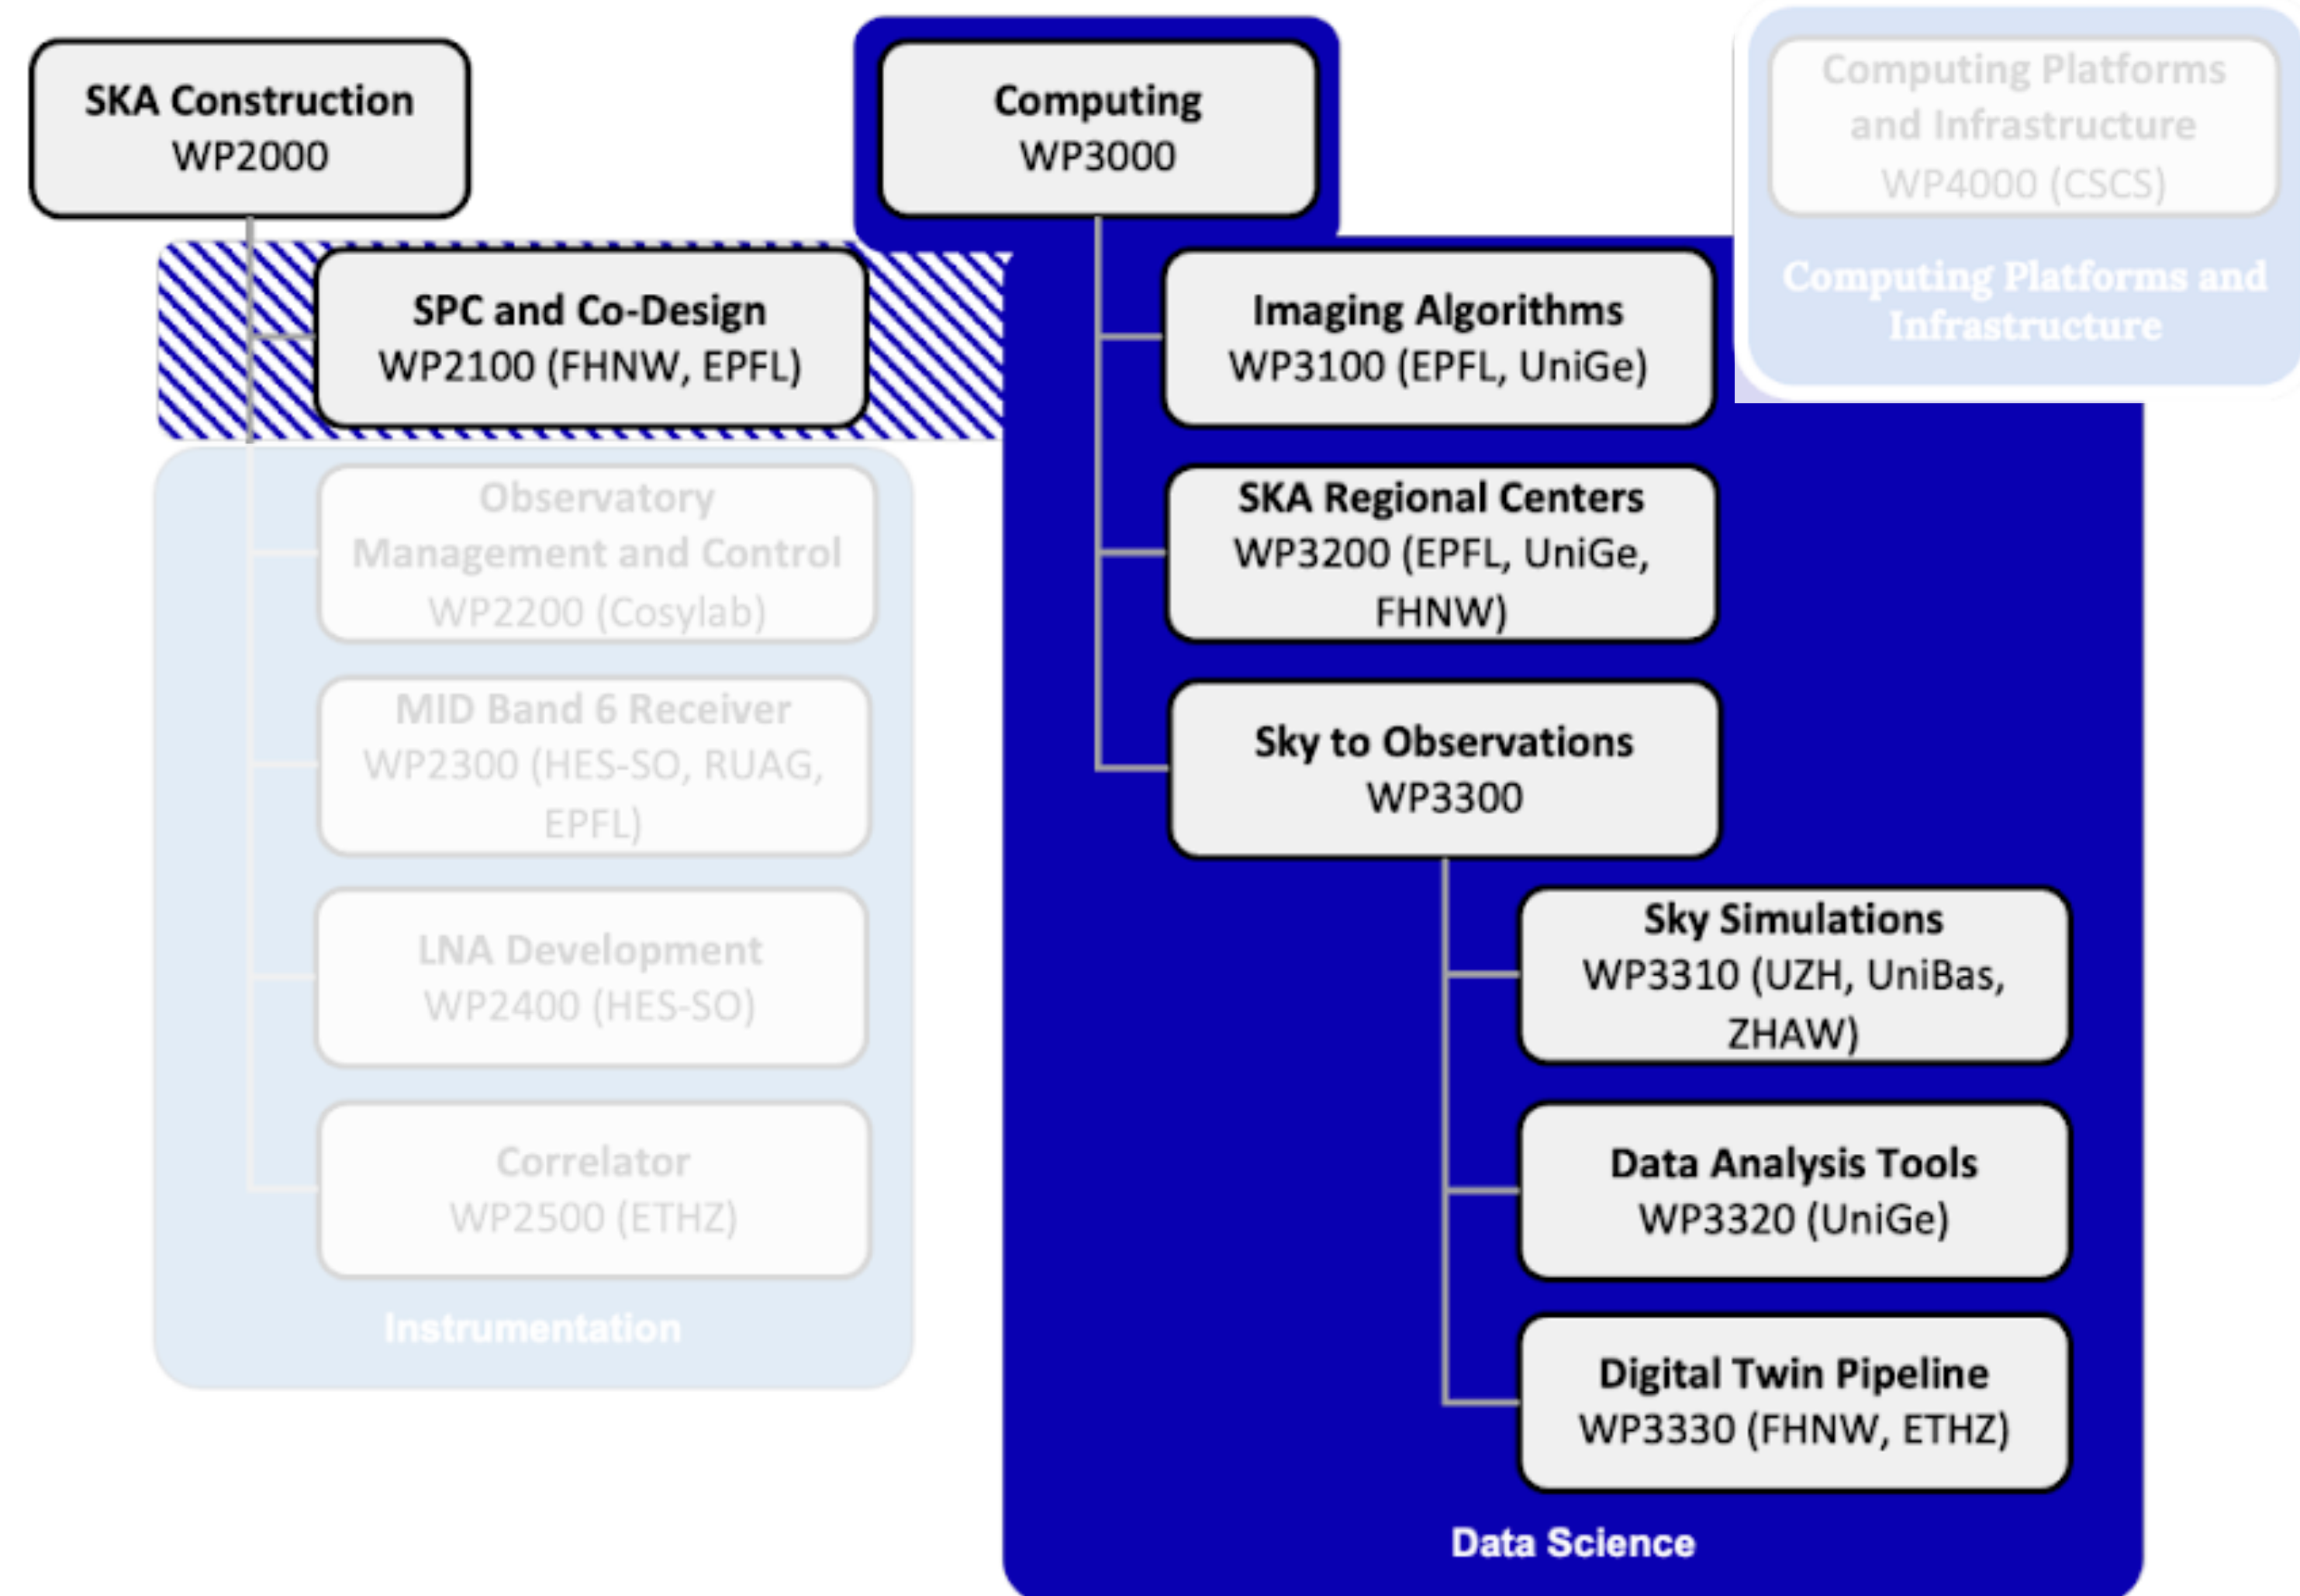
SKA Construction
WP2000

Computing
WP3000

Computing Platforms and Infrastructure
WP4000 (CSCS)

Computing Platforms and Infrastructure

SPC and Co-Design
WP2100 (FHNW, EPFL)

Imaging Algorithms
WP3100 (EPFL, UniGe)

Observatory Management and Control
WP2200 (Cosylab)

SKA Regional Centers
WP3200 (EPFL, UniGe, FHNW)

MID Band 6 Receiver
WP2300 (HES-SO, RUAG, EPFL)

Sky to Observations
WP3300

LNA Development
WP2400 (HES-SO)

Sky Simulations
WP3310 (UZH, UniBas, ZHAW)

Correlator
WP2500 (ETHZ)

Data Analysis Tools
WP3320 (UniGe)

Instrumentation

Digital Twin Pipeline
WP3330 (FHNW, ETHZ)

Data Science